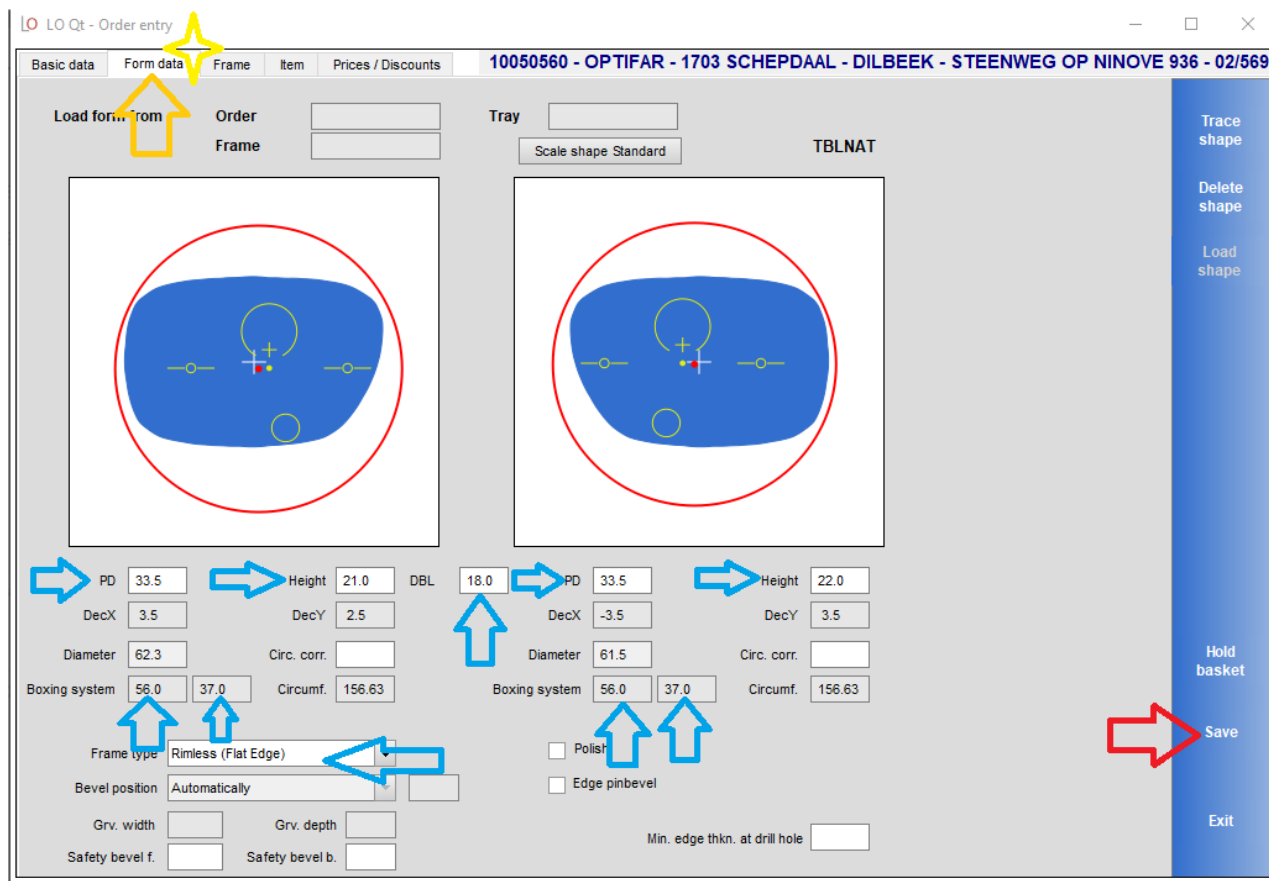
LO LO Qt - Order entry

Basic data | Form data | Frame | Item | Prices / Discounts

10050560 - OPTIFAR - 1703 SCHEPDAAL - DILBEEK - STEENWEG OP NINOVE 936 - 02/569

Load form from
Order
Frame
Tray
Scale shape Standard
TBLNAT

Trace shape
Delete shape
Load shape

PD 33.5
Height 21.0
DBL 18.0
PD 33.5
Height 22.0

DecX 3.5
DecY 2.5
DecX -3.5
DecY 3.5

Diameter 62.3
Circ. corr.
Diameter 61.5
Circ. corr.

Boxing system 56.0 37.0
Circumf. 156.63
Boxing system 56.0 37.0
Circumf. 156.63

Hold basket

Save

Frame type Rimless (Flat Edge)
Polish
Bevel position Automatically
Edge pinbevel

Grv. width
Grv. depth
Safety bevel f.
Safety bevel b.
Min. edge thkn. at drill hole

Exit